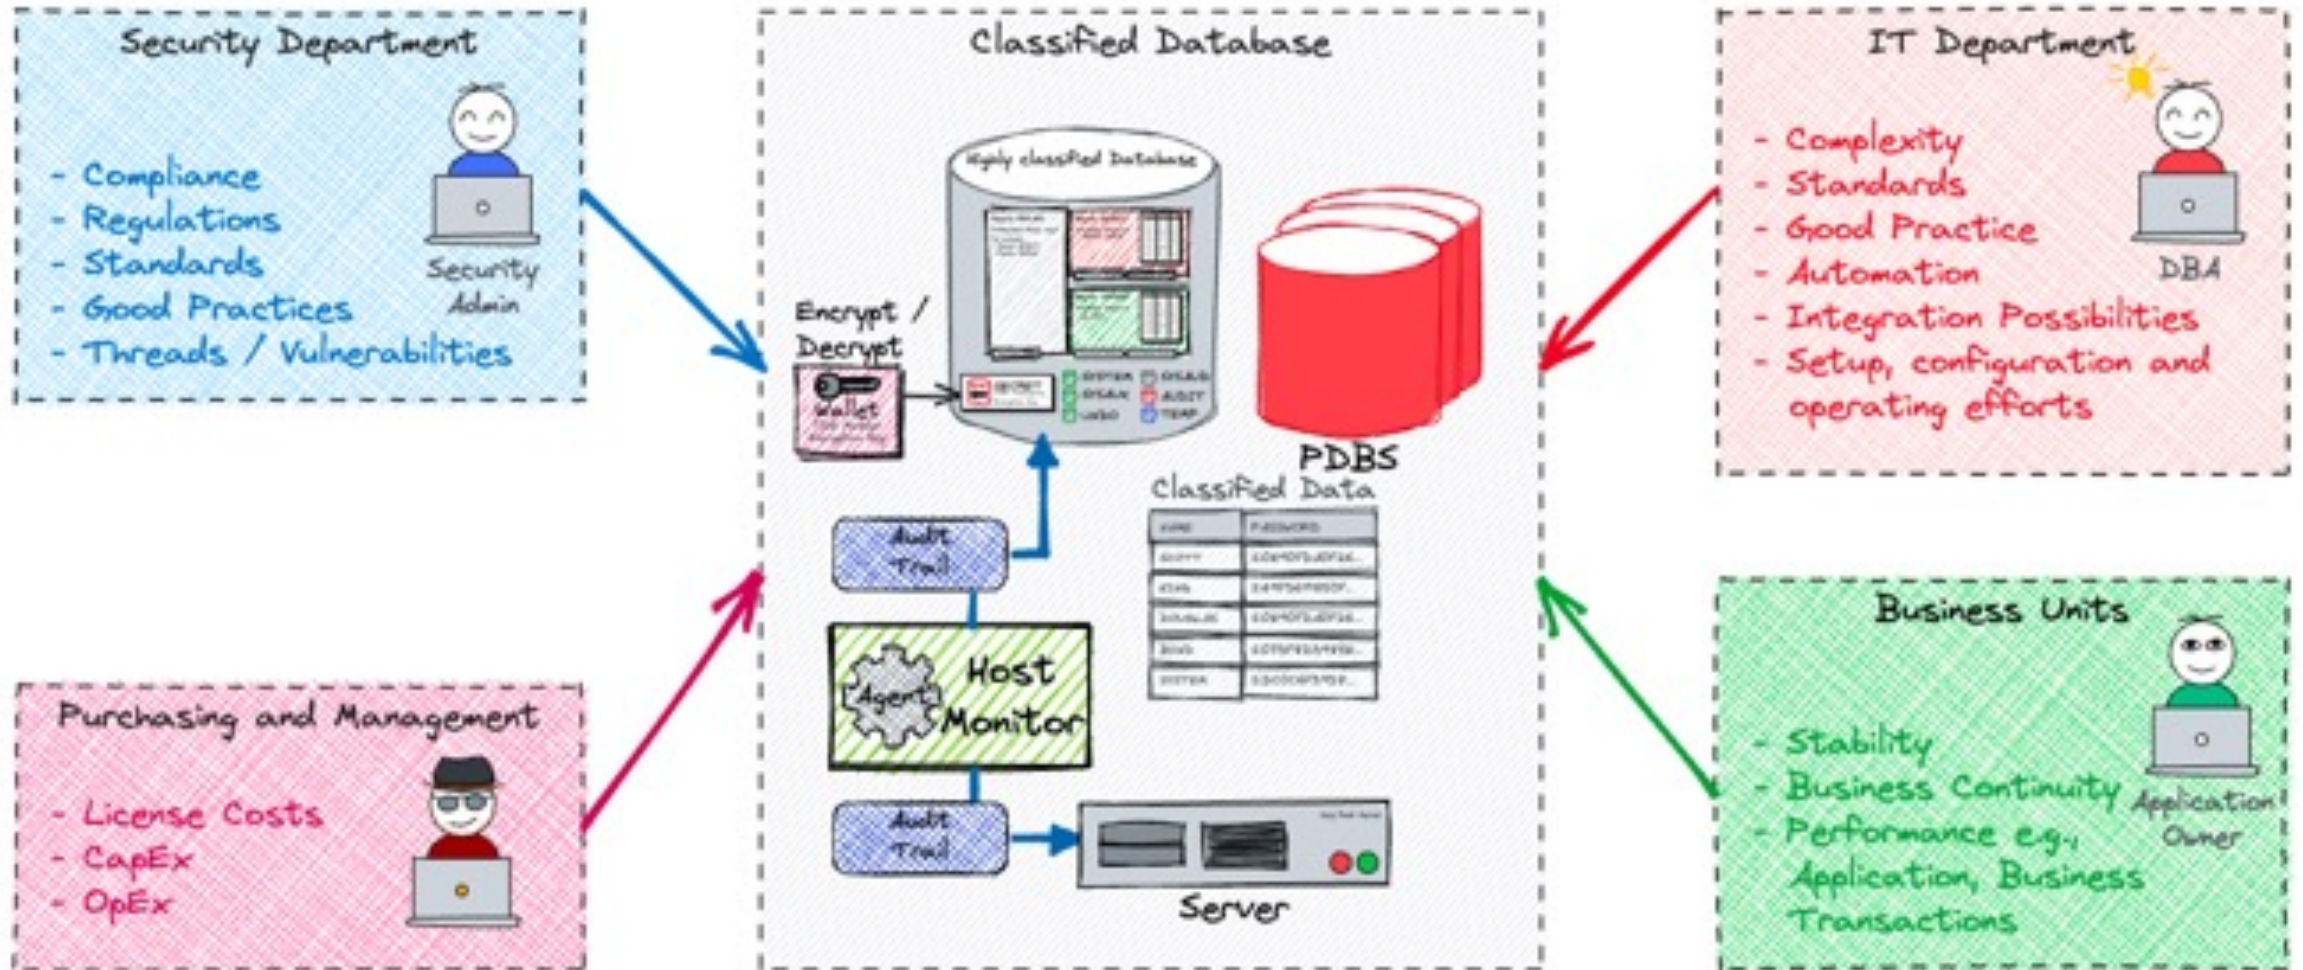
Security Department

- Compliance
- Regulations
- Standards
- Good Practices
- Threads / Vulnerabilities

Security Admin

Classified Database

Highly classified Database

Encrypt / Decrypt

Wallet

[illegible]

SYSTEM SYSAUX UNDO USERS AUDIT TEMP

PDBS

Classified Data

| NAME | PASSWORD |
|---|---|
| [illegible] | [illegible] |
| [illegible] | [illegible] |
| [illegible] | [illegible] |
| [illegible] | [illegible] |
| SYSTEM | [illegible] |

Audit Trail

Agent Host Monitor

Audit Trail

Server

IT Department

- Complexity
- Standards
- Good Practice
- Automation
- Integration Possibilities
- Setup, configuration and operating efforts

DBA

Purchasing and Management

- License Costs
- CapEx
- OpEx

Business Units

- Stability
- Business Continuity
- Performance e.g., Application, Business Transactions

Application Owner